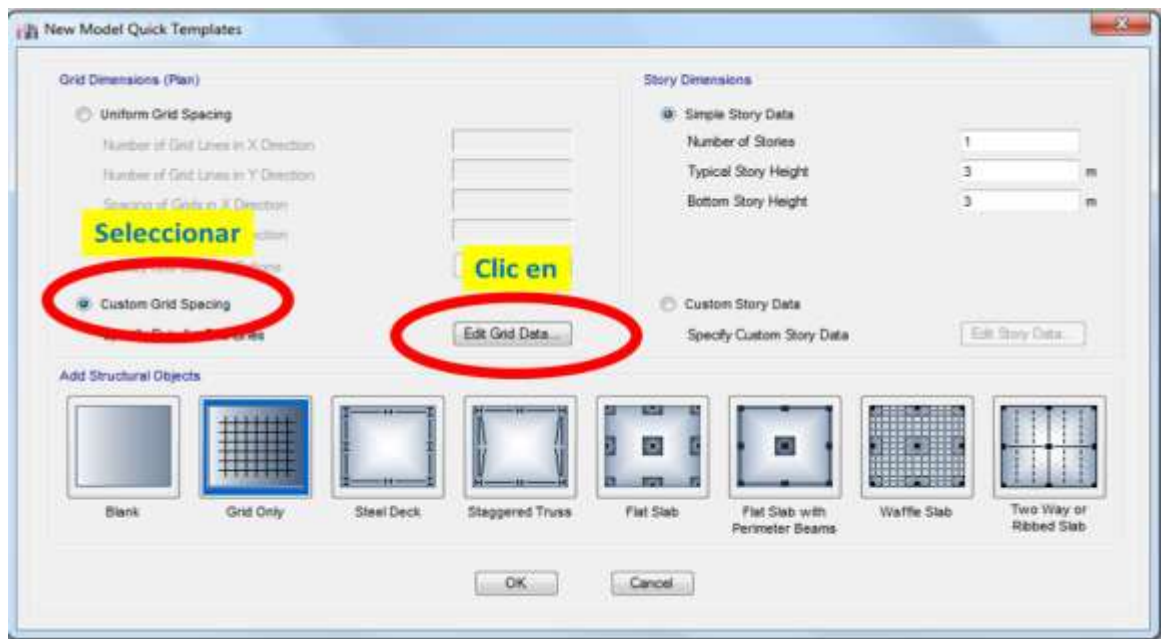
New Model Quick Templates

Grid Dimensions (Plan)

Uniform Grid Spacing

Number of Grid Lines in X Direction

Number of Grid Lines in Y Direction

Spacing of Grids in X Direction

Seleccionar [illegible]ection

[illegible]

Clic en

Custom Grid Spacing

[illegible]

Edit Grid Data...

Story Dimensions

Simple Story Data

Number of Stories 1

Typical Story Height 3 m

Bottom Story Height 3 m

Custom Story Data

Specify Custom Story Data

Edit Story Data...

Add Structural Objects

Blank

Grid Only

Steel Deck

Staggered Truss

Flat Slab

Flat Slab with Perimeter Beams

Waffle Slab

Two Way or Ribbed Slab

OK

Cancel